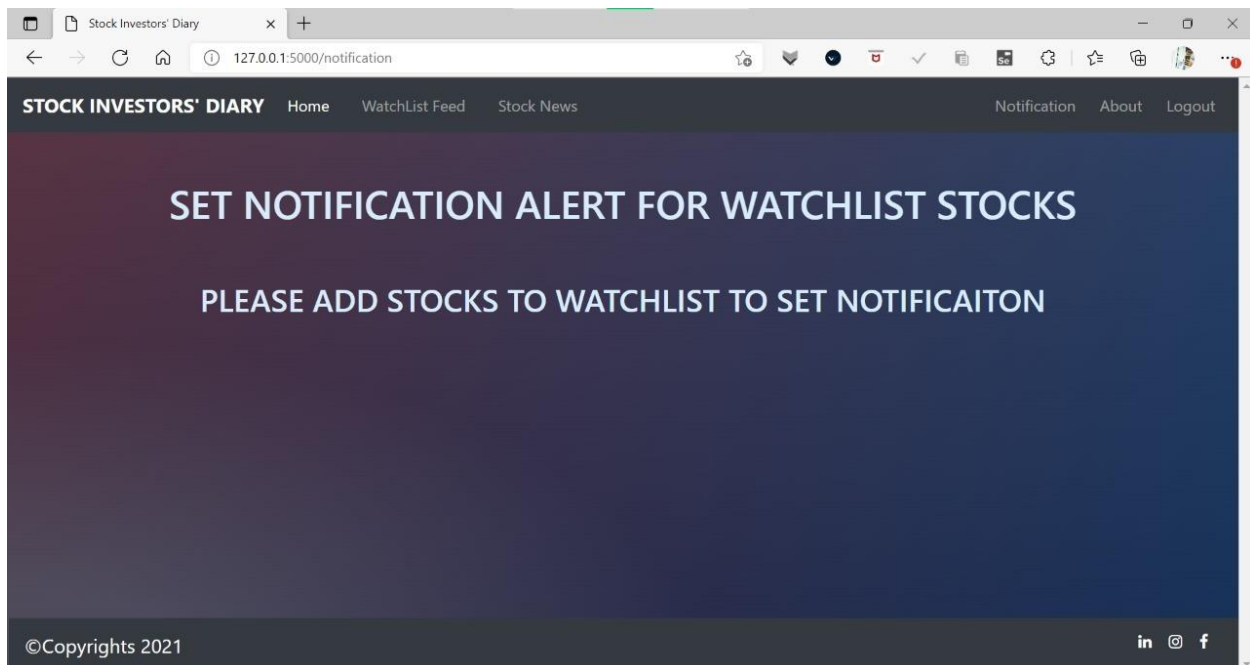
Stock Investors' Diary

127.0.0.1:5000/notification

STOCK INVESTORS' DIARY Home WatchList Feed Stock News Notification About Logout

SET NOTIFICATION ALERT FOR WATCHLIST STOCKS

PLEASE ADD STOCKS TO WATCHLIST TO SET NOTIFICAITON

©Copyrights 2021

in